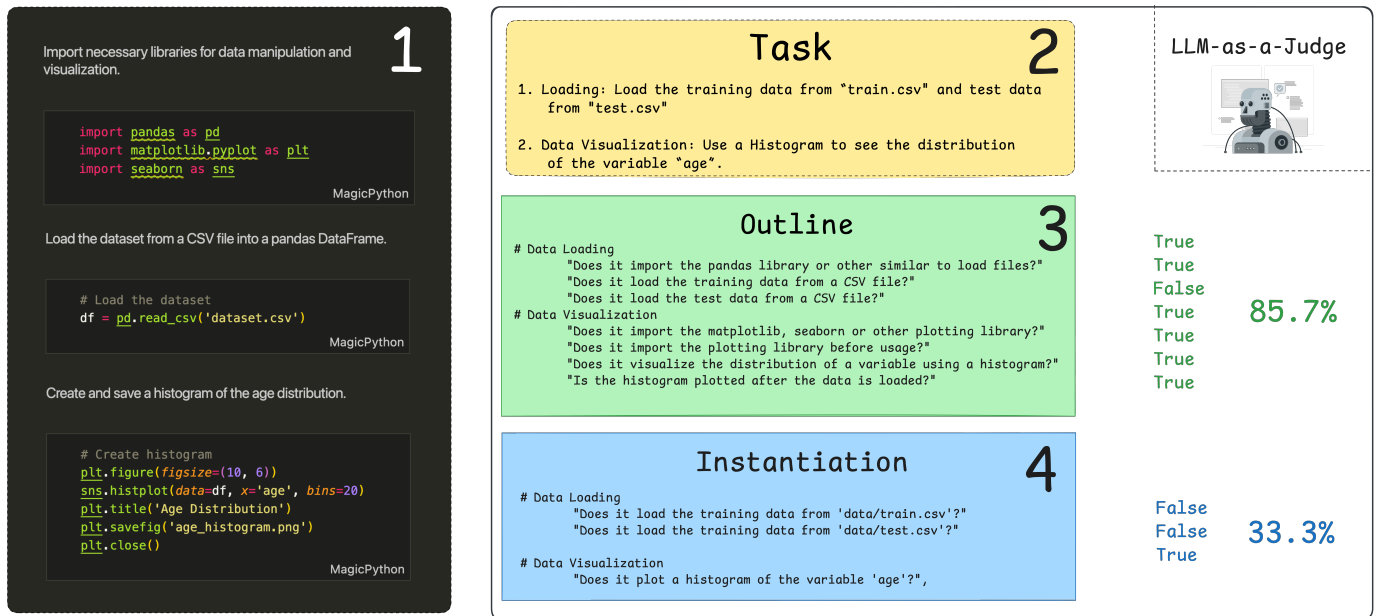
1

Import necessary libraries for data manipulation and visualization.

```
import pandas as pd
import matplotlib.pyplot as plt
import seaborn as sns
```
MagicPython

Load the dataset from a CSV file into a pandas DataFrame.

```
# Load the dataset
df = pd.read_csv('dataset.csv')
```
MagicPython

Create and save a histogram of the age distribution.

```
# Create histogram
plt.figure(figsize=(10, 6))
sns.histplot(data=df, x='age', bins=20)
plt.title('Age Distribution')
plt.savefig('age_histogram.png')
plt.close()
```
MagicPython

Task

2

1. Loading: Load the training data from "train.csv" and test data from "test.csv"

2. Data Visualization: Use a Histogram to see the distribution of the variable "age".

LLM-as-a-Judge

Outline

3

# Data Loading
"Does it import the pandas library or other similar to load files?"
"Does it load the training data from a CSV file?"
"Does it load the test data from a CSV file?"
# Data Visualization
"Does it import the matplotlib, seaborn or other plotting library?"
"Does it import the plotting library before usage?"
"Does it visualize the distribution of a variable using a histogram?"
"Is the histogram plotted after the data is loaded?"

True
True
False
True
True
True
True

85.7%

Instantiation

4

# Data Loading
"Does it load the training data from 'data/train.csv'?"
"Does it load the training data from 'data/test.csv'?"

# Data Visualization
"Does it plot a histogram of the variable 'age'?",

False
False
True

33.3%